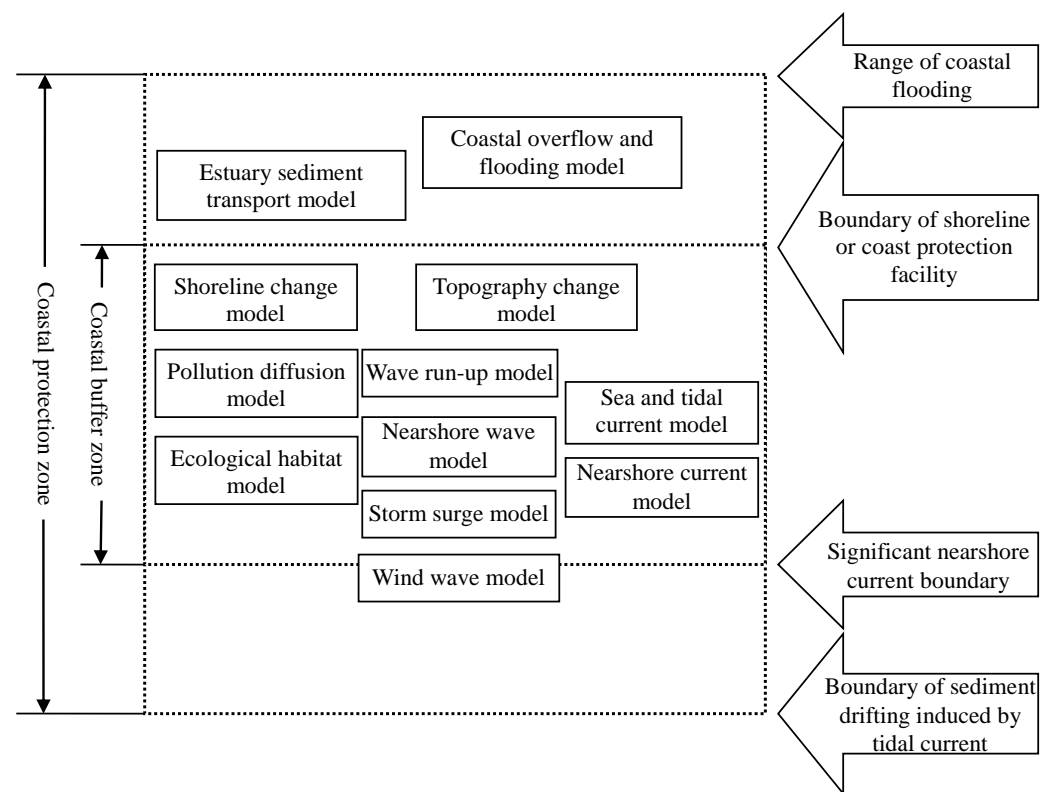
Coastal protection zone

Coastal buffer zone

Estuary sediment transport model

Coastal overflow and flooding model

Shoreline change model

Topography change model

Pollution diffusion model

Wave run-up model

Sea and tidal current model

Nearshore wave model

Ecological habitat model

Nearshore current model

Storm surge model

Wind wave model

Range of coastal flooding

Boundary of shoreline or coast protection facility

Significant nearshore current boundary

Boundary of sediment drifting induced by tidal current